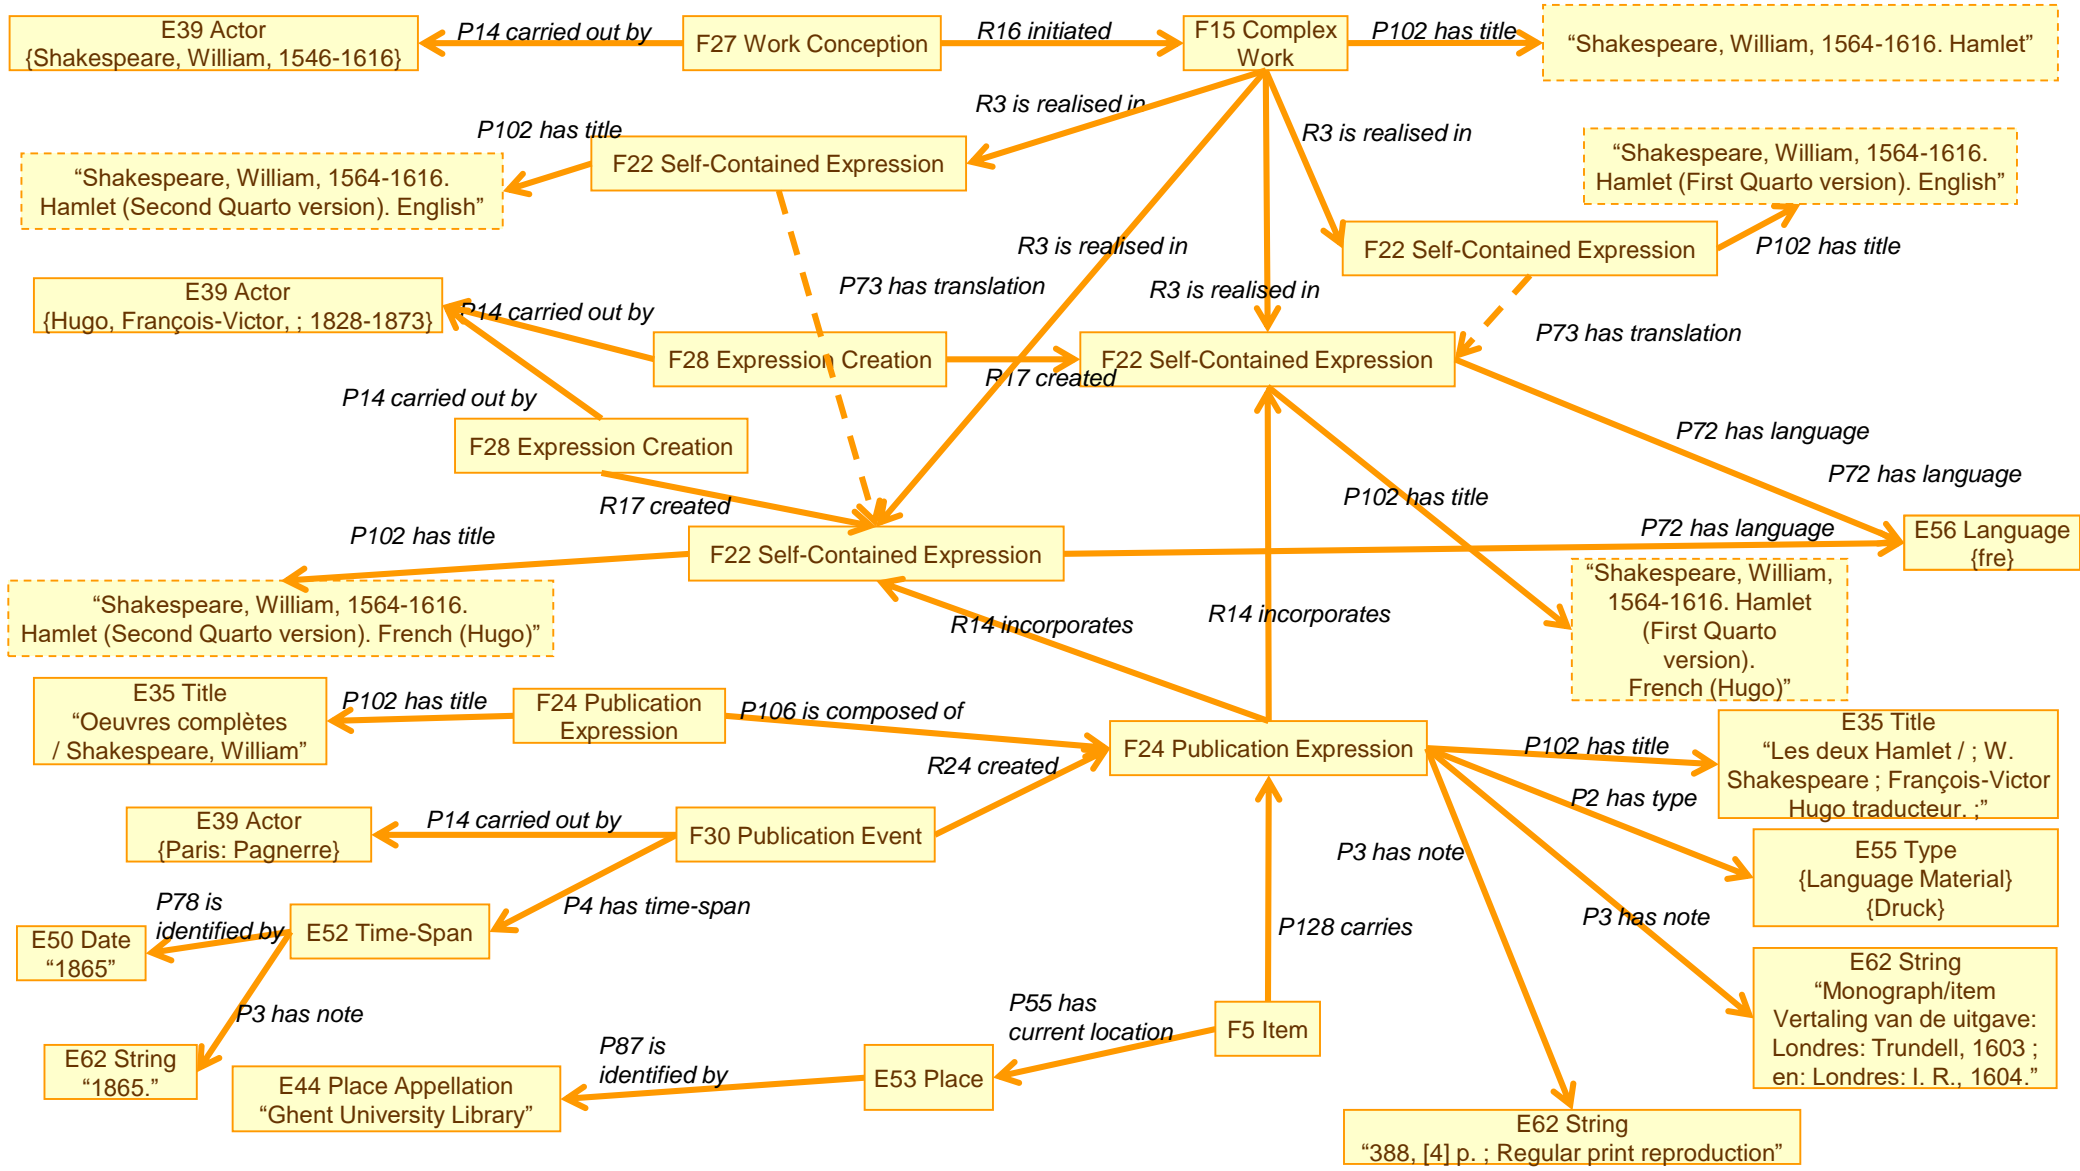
E39 Actor
{Shakespeare, William, 1546-1616}

P14 carried out by

F27 Work Conception

R16 initiated

F15 Complex Work

P102 has title

"Shakespeare, William, 1564-1616. Hamlet"

R3 is realised in

P102 has title

F22 Self-Contained Expression

R3 is realised in

"Shakespeare, William, 1564-1616. Hamlet (Second Quarto version). English"

"Shakespeare, William, 1564-1616. Hamlet (First Quarto version). English"

R3 is realised in

F22 Self-Contained Expression

P102 has title

E39 Actor
{Hugo, François-Victor, ; 1828-1873}

P73 has translation

R3 is realised in

P14 carried out by

F28 Expression Creation

F22 Self-Contained Expression

P73 has translation

R17 created

P14 carried out by

F28 Expression Creation

P72 has language

P72 has language

R17 created

P102 has title

P102 has title

F22 Self-Contained Expression

P72 has language

E56 Language
{fre}

"Shakespeare, William, 1564-1616. Hamlet (Second Quarto version). French (Hugo)"

"Shakespeare, William, 1564-1616. Hamlet (First Quarto version). French (Hugo)"

R14 incorporates

R14 incorporates

E35 Title
"Oeuvres complètes / Shakespeare, William"

P102 has title

F24 Publication Expression

P106 is composed of

F24 Publication Expression

P102 has title

E35 Title
"Les deux Hamlet / ; W. Shakespeare ; François-Victor Hugo traducteur. ;"

R24 created

E39 Actor
{Paris: Pagnerre}

P14 carried out by

F30 Publication Event

P2 has type

P3 has note

E55 Type
{Language Material}
{Druck}

P78 is identified by

E50 Date
"1865"

E52 Time-Span

P4 has time-span

P3 has note

P128 carries

E62 String
"Monograph/item Vertaling van de uitgave: Londres: Trundell, 1603 ; en: Londres: I. R., 1604."

P3 has note

P55 has current location

F5 Item

E62 String
"1865."

P87 is identified by

E44 Place Appellation
"Ghent University Library"

E53 Place

E62 String
"388, [4] p. ; Regular print reproduction"